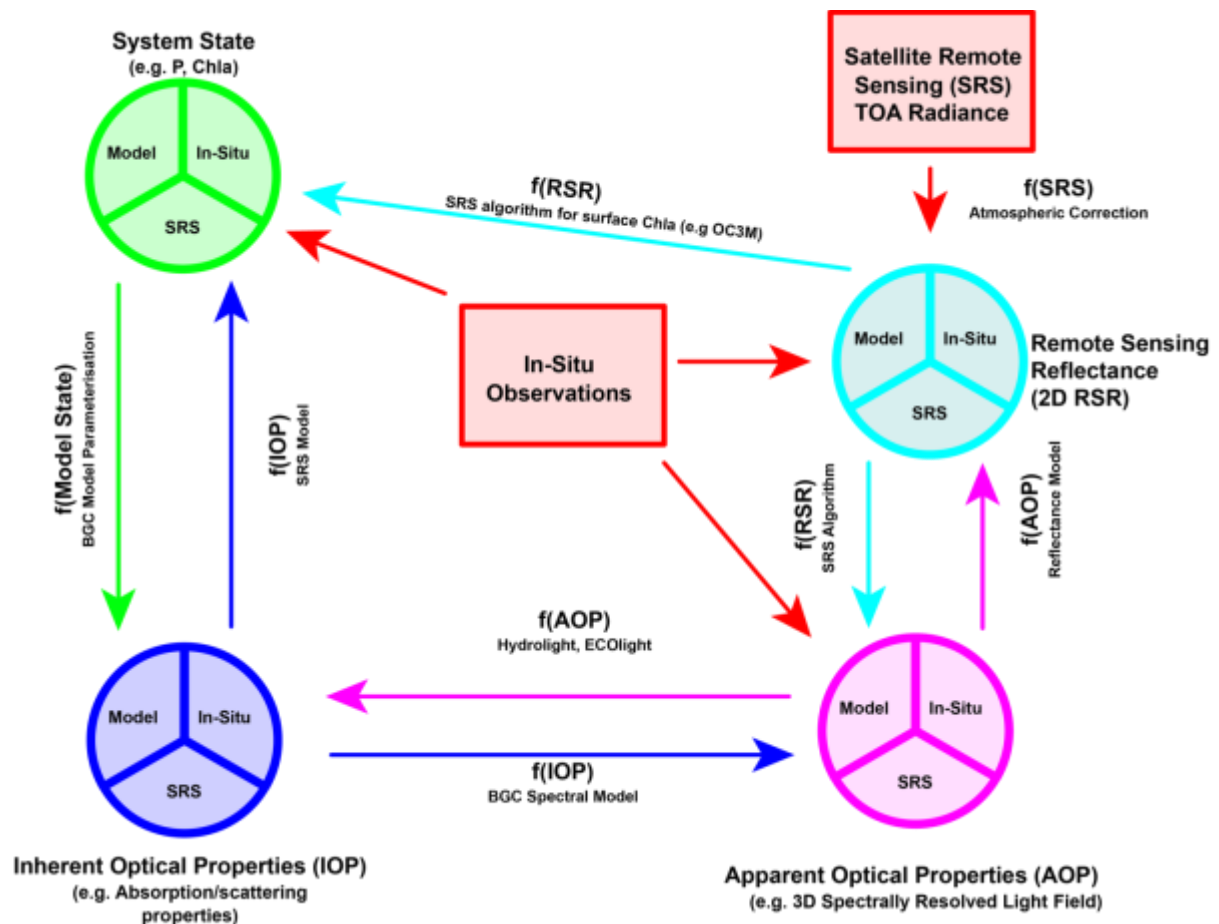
System State
(e.g. P, Chla)

Model
In-Situ
SRS

Satellite Remote Sensing (SRS) TOA Radiance

f(SRS)
Atmospheric Correction

f(RSR)
SRS algorithm for surface Chla (e.g OC3M)

In-Situ Observations

Model
In-Situ
SRS

Remote Sensing Reflectance (2D RSR)

f(Model State)
BGC Model Parameterisation

f(IOP)
SRS Model

f(RSR)
SRS Algorithm

f(AOP)
Reflectance Model

f(AOP)
Hydrolight, ECOlight

Model
In-Situ
SRS

f(IOP)
BGC Spectral Model

Model
In-Situ
SRS

Inherent Optical Properties (IOP)
(e.g. Absorption/scattering properties)

Apparent Optical Properties (AOP)
(e.g. 3D Spectrally Resolved Light Field)